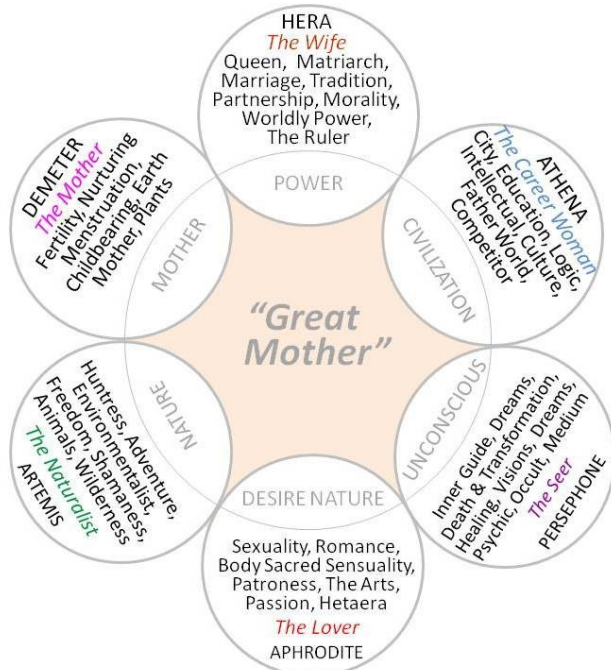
HERA
The Wife
Queen, Matriarch, Marriage, Tradition, Partnership, Morality, Worldly Power, The Ruler

POWER

ATHENA
The Career Woman
City, Education, Logic, Intellectual, Culture, Father World, Competitor

CIVILIZATION

UNCONSCIOUS

Inner Guide, Dreams, Death & Transformation, Healing, Visions, Dreams, Psychic, Occult, Medium
The Seer
PERSEPHONE

DESIRE NATURE

Sexuality, Romance, Body Sacred Sensuality, Patroness, The Arts, Passion, Hetaera
The Lover
APHRODITE

NATURE

Huntress, Adventure, Environmentalist, Freedom, Shamaness, Animals, Wilderness
The Naturalist
ARTEMIS

MOTHER

DEMETER
The Mother
Fertility, Nurturing, Menstruation, Childbearing, Earth Mother, Plants

"Great Mother"